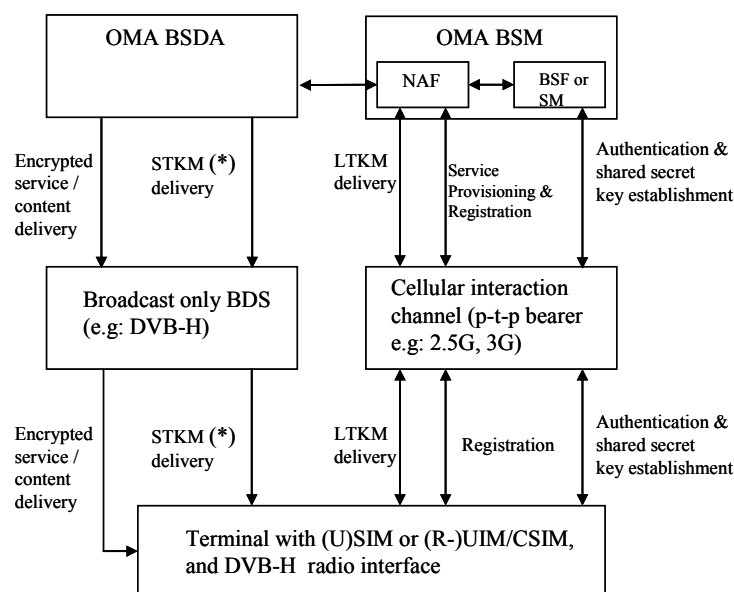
OMA BSDA

OMA BSM

NAF

BSF or SM

Encrypted service / content delivery

STKM (*) delivery

LTKM delivery

Service Provisioning & Registration

Authentication & shared secret key establishment

Broadcast only BDS (e.g: DVB-H)

Cellular interaction channel (p-t-p bearer e.g: 2.5G, 3G)

Encrypted service / content delivery

STKM (*) delivery

LTKM delivery

Registration

Authentication & shared secret key establishment

Terminal with (U)SIM or (R-)UIM/CSIM, and DVB-H radio interface